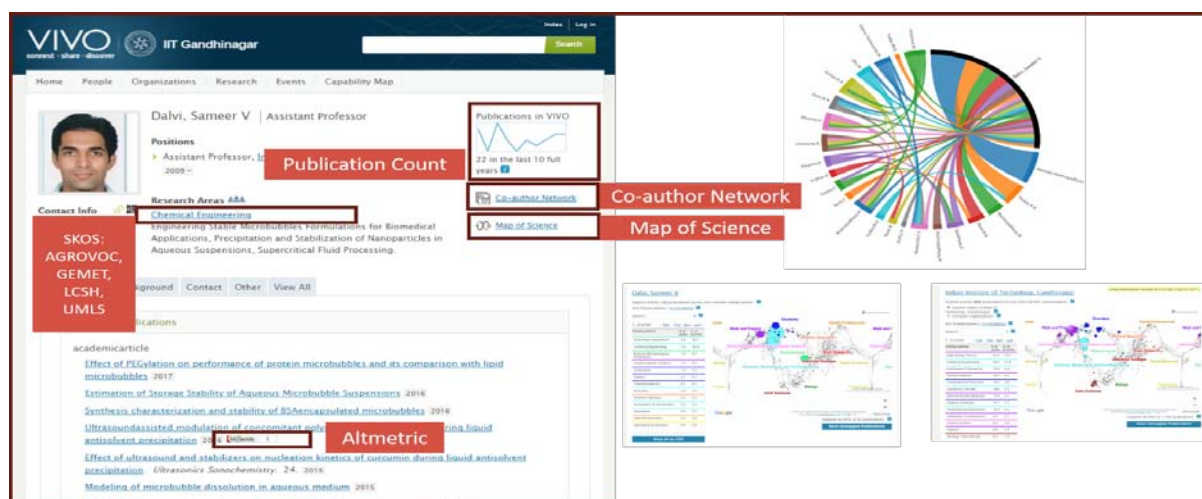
VIVO connect · share · discover
IIT Gandhinagar
Index | Log in
Search

Home People Organizations Research Events Capability Map

Dalvi, Sameer V | Assistant Professor

Positions
Assistant Professor, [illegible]
2009 -

Publications in VIVO
22 in the last 10 full years

Publication Count

Research Areas
Chemical Engineering
Engineering Stable Microbubbles Formulations for Biomedical Applications, Precipitation and Stabilization of Nanoparticles in Aqueous Suspensions, Supercritical Fluid Processing.

Contact Info

Co-author Network
Co-author Network

Map of Science
Map of Science

SKOS: AGROVOC, GEMET, LCSH, UMLS

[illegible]kground Contact Other View All

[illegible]blications

academicarticle
Effect of PEGylation on performance of protein microbubbles and its comparison with lipid microbubbles 2017
Estimation of Storage Stability of Aqueous Microbubble Suspensions 2016
Synthesis characterization and stability of BSAencapsulated microbubbles 2016
Ultrasoundassisted modulation of concomitant poly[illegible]ring liquid antisolvent precipitation 2016 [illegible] 1
Altmetric
Effect of ultrasound and stabilizers on nucleation kinetics of curcumin during liquid antisolvent precipitation. Ultrasonics Sonochemistry. 24. 2015
Modeling of microbubble dissolution in aqueous medium 2015

Dalvi, Sameer V

Indian Institute of Technology, Gandhinagar